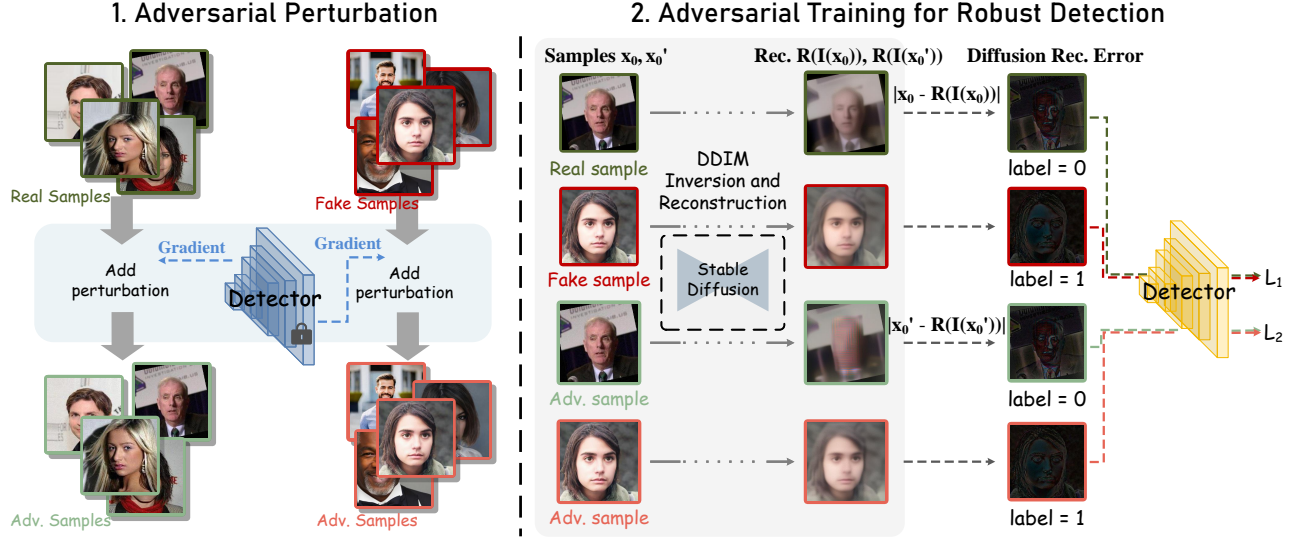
1. Adversarial Perturbation

Real Samples

Fake Samples

Gradient

Gradient

Add perturbation

Detector

Add perturbation

Adv. Samples

Adv. Samples

2. Adversarial Training for Robust Detection

Samples $x_0, x_0'$

Rec. $R(I(x_0)), R(I(x_0'))$

Diffusion Rec. Error

$|x_0 - R(I(x_0))|$

Real sample

DDIM Inversion and Reconstruction

label = 0

Fake sample

Stable Diffusion

label = 1

Detector

$L_1$

$|x_0' - R(I(x_0'))|$

$L_2$

Adv. sample

label = 0

Adv. sample

label = 1